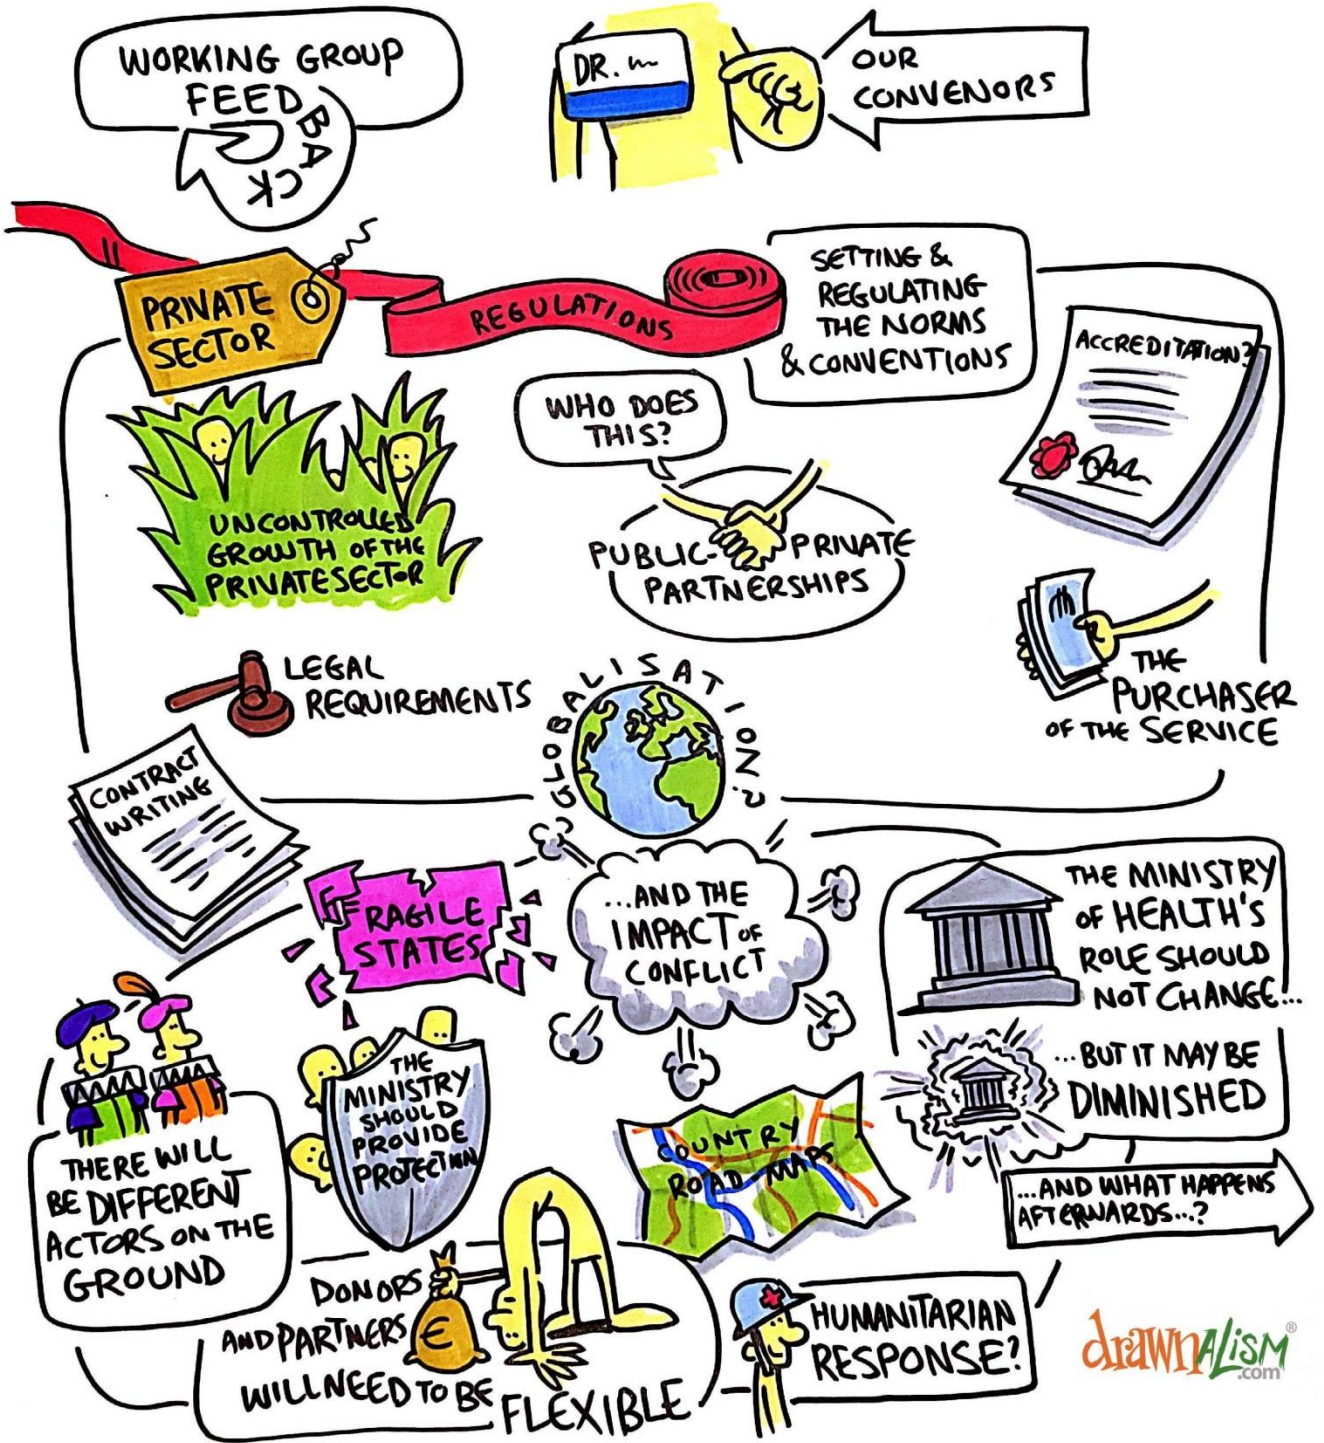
WORKING GROUP FEEDBACK

DR. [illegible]

OUR CONVENORS

PRIVATE SECTOR

REGULATIONS

SETTING & REGULATING THE NORMS & CONVENTIONS

ACCREDITATION?

WHO DOES THIS?

UNCONTROLLED GROWTH OF THE PRIVATE SECTOR

PUBLIC-PRIVATE PARTNERSHIPS

LEGAL REQUIREMENTS

GLOBALISATION?

THE PURCHASER OF THE SERVICE

CONTRACT WRITING

FRAGILE STATES

...AND THE IMPACT OF CONFLICT

THE MINISTRY OF HEALTH'S ROLE SHOULD NOT CHANGE...

...BUT IT MAY BE DIMINISHED

THE MINISTRY SHOULD PROVIDE PROTECTION

THERE WILL BE DIFFERENT ACTORS ON THE GROUND

COUNTRY ROAD MAPS

...AND WHAT HAPPENS AFTERWARDS...?

DONORS AND PARTNERS WILL NEED TO BE FLEXIBLE

€

HUMANITARIAN RESPONSE?

drawnalism.com